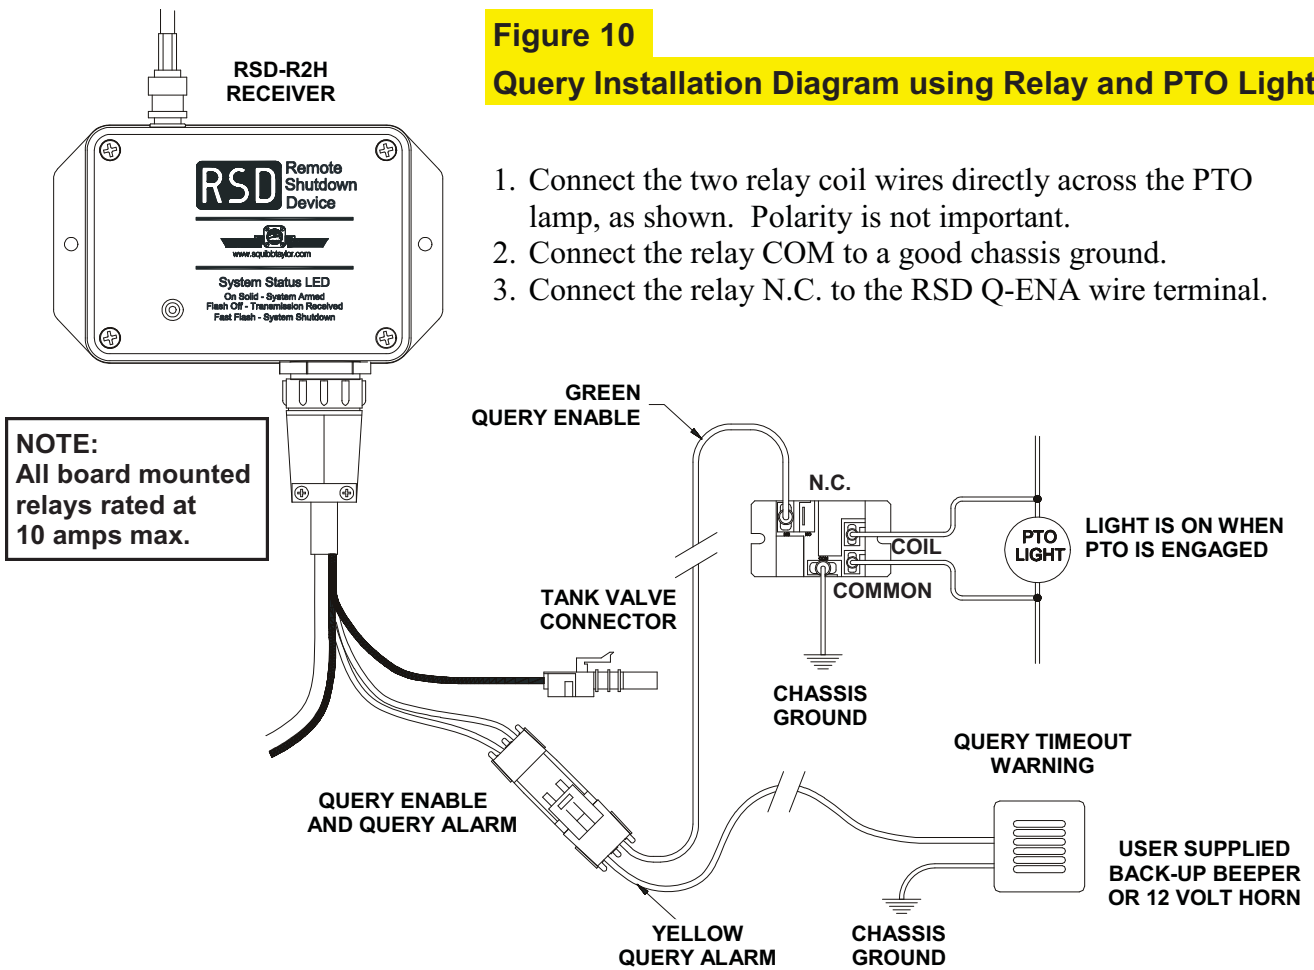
Figure 10
Query Installation Diagram using Relay and PTO Light

1. Connect the two relay coil wires directly across the PTO lamp, as shown. Polarity is not important.
2. Connect the relay COM to a good chassis ground.
3. Connect the relay N.C. to the RSD Q-ENA wire terminal.

RSD-R2H
RECEIVER

RSD Remote Shutdown Device

www.squibbtaylor.com

System Status LED
On Solid - System Armed
Flash Off - Transmission Received
Fast Flash - System Shutdown

NOTE:
All board mounted relays rated at 10 amps max.

GREEN
QUERY ENABLE

N.C.

COIL

COMMON

PTO
LIGHT

LIGHT IS ON WHEN PTO IS ENGAGED

TANK VALVE
CONNECTOR

CHASSIS
GROUND

QUERY TIMEOUT
WARNING

QUERY ENABLE
AND QUERY ALARM

USER SUPPLIED
BACK-UP BEEPER
OR 12 VOLT HORN

YELLOW
QUERY ALARM

CHASSIS
GROUND